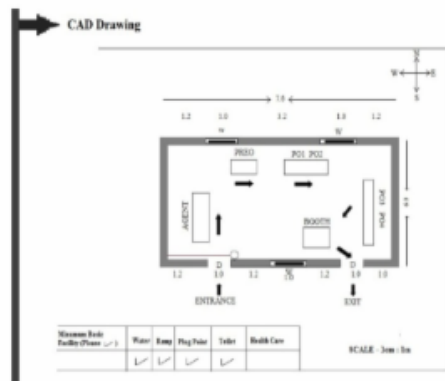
CAD Drawing

N
W E
S

7.5

1.2 1.0 3.2 1.0 1.2

W W

PRE0 PO1 PO2

AGENT

PO3 PO4

6.0

BOOTH

D W D
1.2 1.0 1.2 1.2 1.0 1.0
1.0 0.5

ENTRANCE EXIT

| Minimum Basic Facility (Please ✓) | Water | Ramp | Plug Point | Toilet | Health Care |
|---|---|---|---|---|---|
| | ✓ | ✓ | ✓ | ✓ | |

SCALE : 1cm : 1m